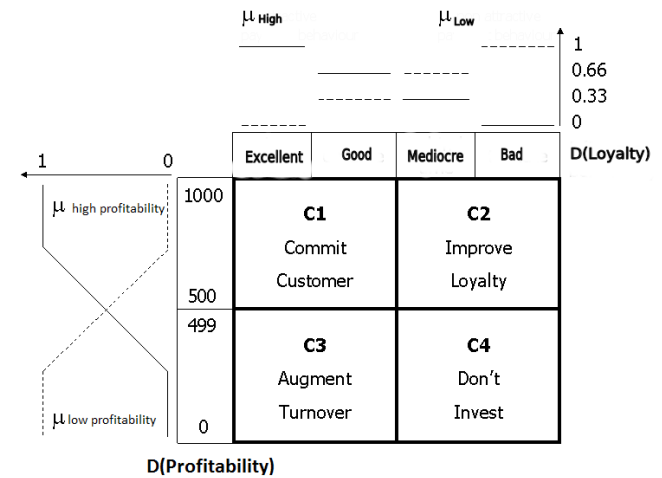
$\mu_{High}$

$\mu_{Low}$

1
0.66
0.33
0

| Excellent | Good | Mediocre | Bad |
|---|---|---|---|

D(Loyalty)

1 0

$\mu$ high profitability

1000

500

499

0

$\mu$ low profitability

C1
Commit
Customer

C2
Improve
Loyalty

C3
Augment
Turnover

C4
Don't
Invest

D(Profitability)